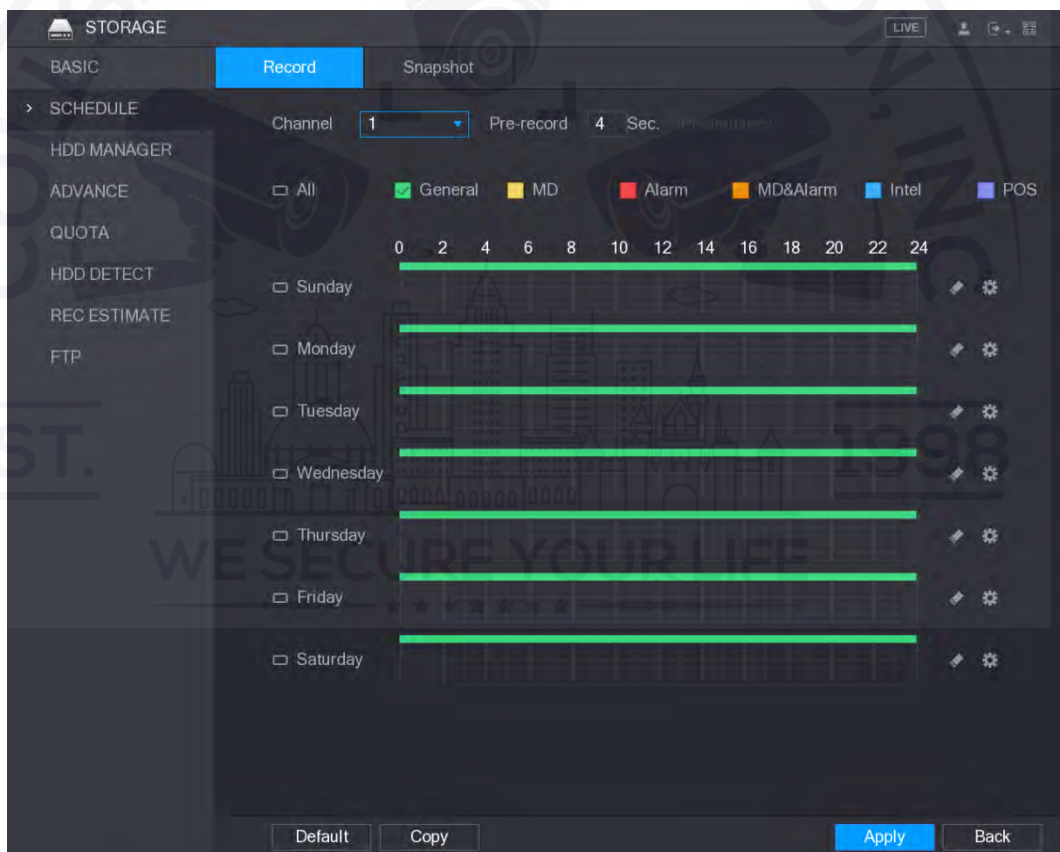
STORAGE

LIVE

BASIC
> SCHEDULE
HDD MANAGER
ADVANCE
QUOTA
HDD DETECT
REC ESTIMATE
FTP

Record Snapshot

Channel 1 Pre-record 4 Sec. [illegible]

All General MD Alarm MD&Alarm Intel POS

0 2 4 6 8 10 12 14 16 18 20 22 24

Sunday
Monday
Tuesday
Wednesday
Thursday
Friday
Saturday

ST. 1998
WE SECURE YOUR LIFE

Default Copy Apply Back